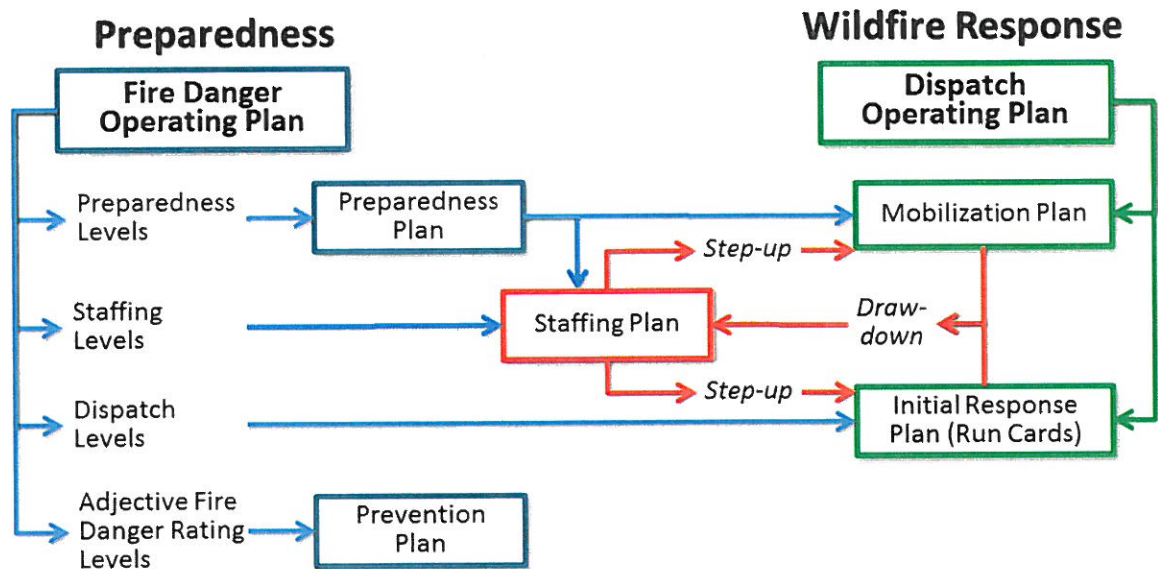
Preparedness

Wildfire Response

Fire Danger Operating Plan

Dispatch Operating Plan

Preparedness Levels

Preparedness Plan

Mobilization Plan

Step-up

Staffing Levels

Staffing Plan

Draw-down

Step-up

Dispatch Levels

Initial Response Plan (Run Cards)

Adjective Fire Danger Rating Levels

Prevention Plan